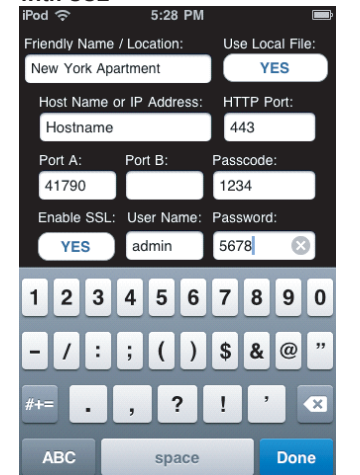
with SSL

iPod 5:28 PM

Friendly Name / Location: Use Local File:
New York Apartment YES

Host Name or IP Address: HTTP Port:
Hostname 443

Port A: Port B: Passcode:
41790 1234

Enable SSL: User Name: Password:
YES admin 5678

1 2 3 4 5 6 7 8 9 0
- / : ; ( ) $ & @ "
#+= . , ? ! '
ABC space Done